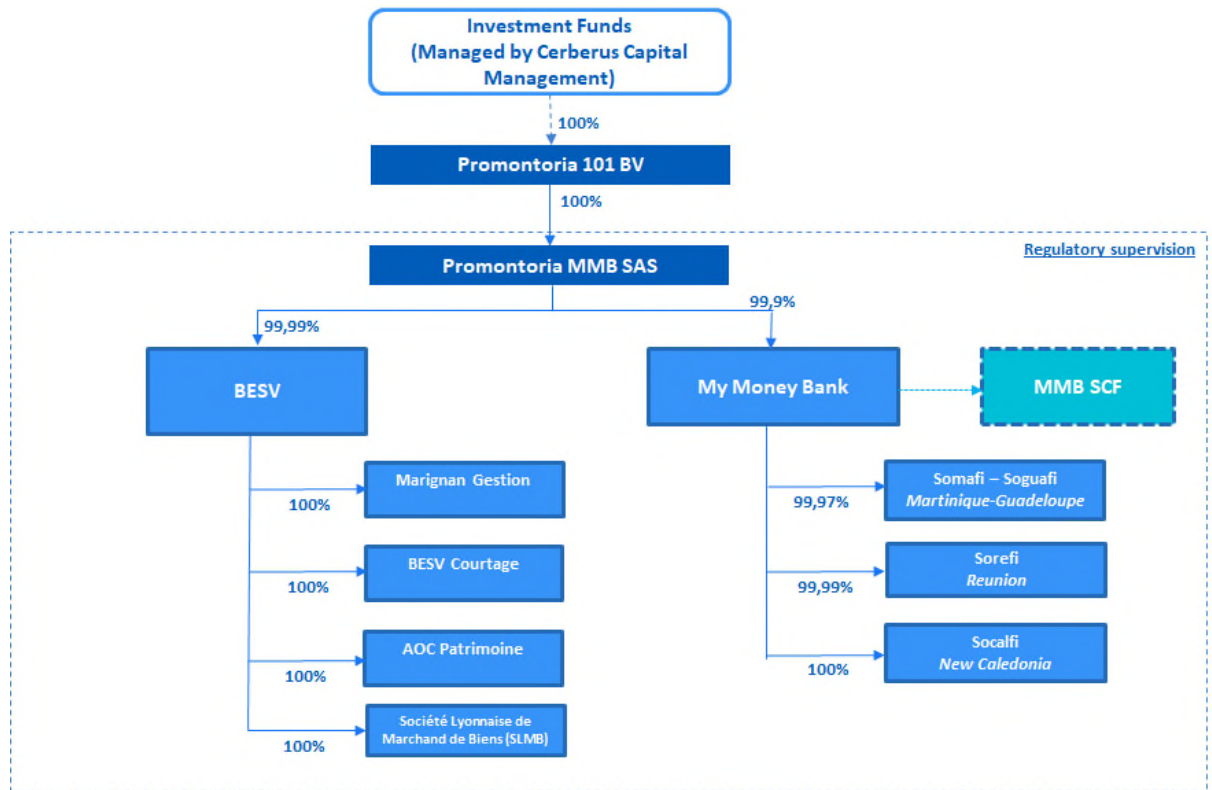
Investment Funds
(Managed by Cerberus Capital Management)

100%

Promontoria 101 BV

100%

Regulatory supervision

Promontoria MMB SAS

99,99%

99,9%

BESV

My Money Bank

MMB SCF

100%

Marignan Gestion

100%

BESV Courtage

100%

AOC Patrimoine

100%

Société Lyonnaise de Marchand de Biens (SLMB)

99,97%

Somafi – Soguafi
*Martinique-Guadeloupe*

99,99%

Sorefi
*Reunion*

100%

Socalfi
*New Caledonia*